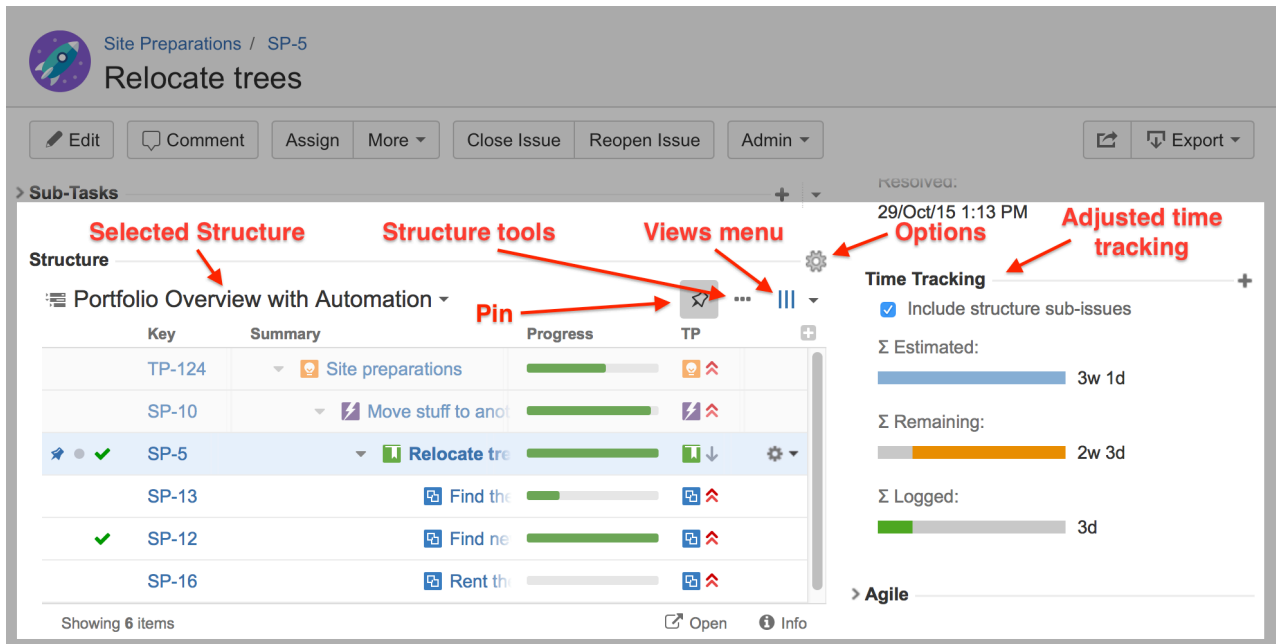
Site Preparations / SP-5

Relocate trees

Edit Comment Assign More Close Issue Reopen Issue Admin Export

Sub-Tasks

Resolved:

29/Oct/15 1:13 PM

Selected Structure

Structure tools

Views menu

Options

Adjusted time tracking

Structure

Portfolio Overview with Automation

Pin

| Key | Summary | Progress | TP |
|---|---|---|---|
| TP-124 | Site preparations | | |
| SP-10 | Move stuff to anot | | |
| SP-5 | Relocate tre | | |
| SP-13 | Find the | | |
| SP-12 | Find ne | | |
| SP-16 | Rent th | | |

Showing 6 items

Open Info

Time Tracking

Include structure sub-issues

Σ Estimated:

3w 1d

Σ Remaining:

2w 3d

Σ Logged:

3d

Agile